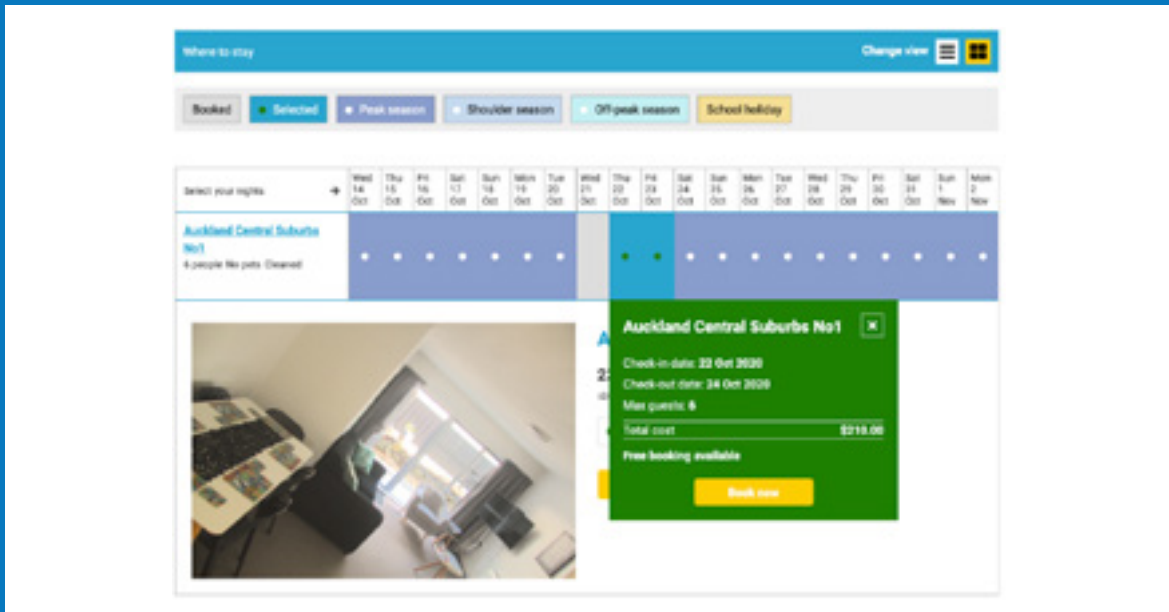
Where to stay

Change view

Booked
Selected
Peak season
Shoulder season
Off-peak season
School holiday

| Select your nights → | Wed 14 Oct | Thu 15 Oct | Fri 16 Oct | Sat 17 Oct | Sun 18 Oct | Mon 19 Oct | Tue 20 Oct | Wed 21 Oct | Thu 22 Oct | Fri 23 Oct | Sat 24 Oct | Sun 25 Oct | Mon 26 Oct | Tue 27 Oct | Wed 28 Oct | Thu 29 Oct | Fri 30 Oct | Sat 31 Oct | Sun 1 Nov | Mon 2 Nov |
|---|---|---|---|---|---|---|---|---|---|---|---|---|---|---|---|---|---|---|---|---|
| Auckland Central Suburbs No1 6 people No pets Cleaned | | | | | | | | | | | | | | | | | | | | |

A

22

Auckland Central Suburbs No1

Check-in date: 22 Oct 2020
Check-out date: 24 Oct 2020
Max guests: 6
Total cost $210.00
Free booking available

Book now